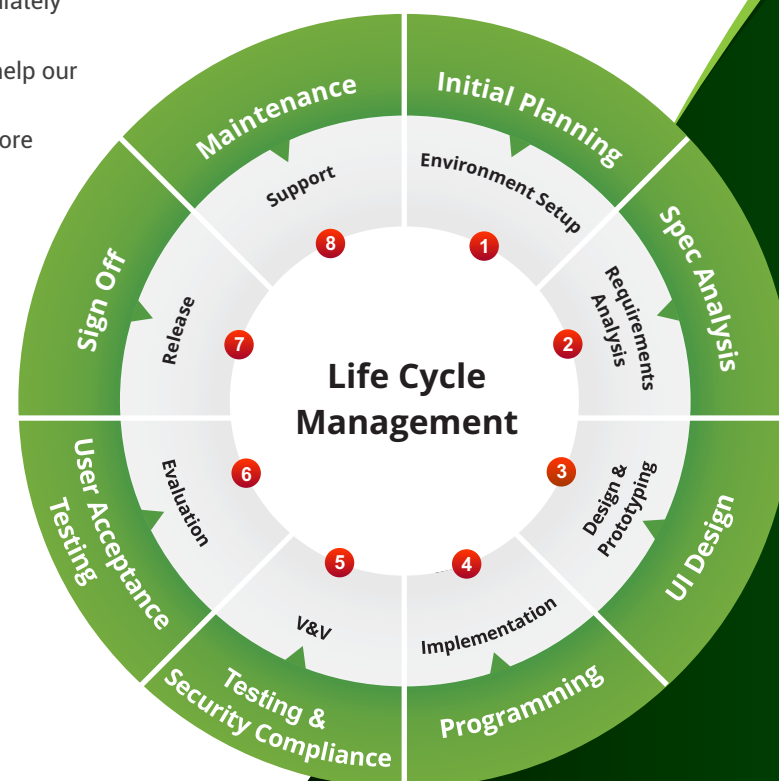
iately

help our

ore

Maintenance

Initial Planning

Spec Analysis

UI Design

Programming

Testing & Security Compliance

User Acceptance Testing

Sign Off

Support

Environment Setup

Requirements Analysis

Design & Prototyping

Implementation

V&V

Evaluation

Release

8

1

2

3

4

5

6

7

Life Cycle Management